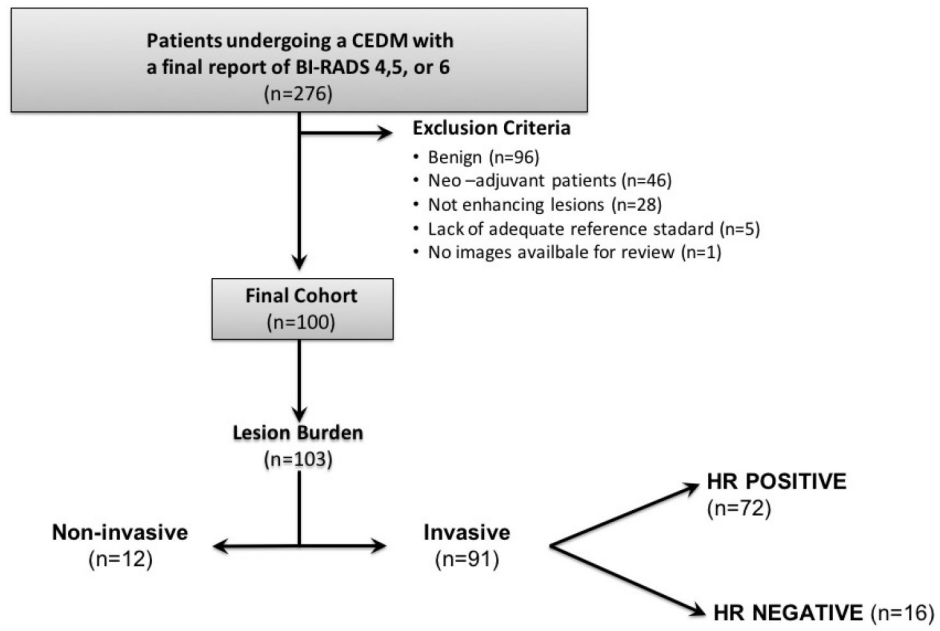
Patients undergoing a CEDM with a final report of BI-RADS 4,5, or 6
(n=276)

Exclusion Criteria
• Benign (n=96)
• Neo –adjuvant patients (n=46)
• Not enhancing lesions (n=28)
• Lack of adequate reference stadard (n=5)
• No images availbale for review (n=1)

Final Cohort
(n=100)

Lesion Burden
(n=103)

Non-invasive
(n=12)

Invasive
(n=91)

HR POSITIVE
(n=72)

HR NEGATIVE (n=16)